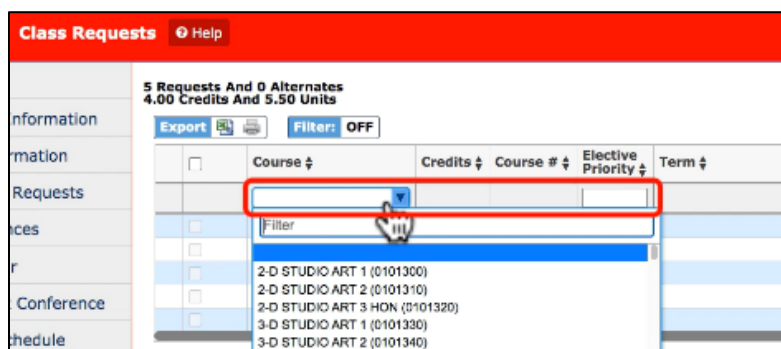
Class Requests ❓Help

nformation
rmation
Requests
nces
r
Conference
chedule

5 Requests And 0 Alternates
4.00 Credits And 5.50 Units

Export Filter: OFF

| | Course ⇕ | Credits ⇕ | Course # ⇕ | Elective Priority ⇕ | Term ⇕ |
|---|---|---|---|---|---|

Filter

2-D STUDIO ART 1 (0101300)
2-D STUDIO ART 2 (0101310)
2-D STUDIO ART 3 HON (0101320)
3-D STUDIO ART 1 (0101330)
3-D STUDIO ART 2 (0101340)